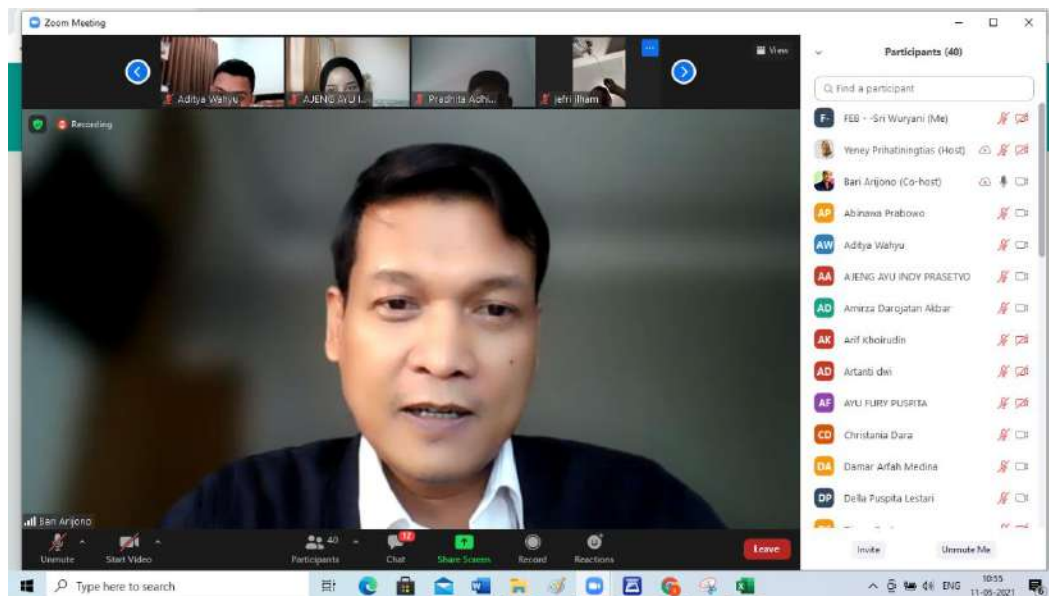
Zoom Meeting

View

Aditya Wahyu

AJENG AYU I...

Pradhita Adhi...

jefri ilham

Recording

Participants (40)

Find a participant

F- FEB - -Sri Wuryani (Me)

Yeney Prihatiningtias (Host)

Bari Arijono (Co-host)

AP Abinawa Prabowo

AW Aditya Wahyu

AA AJENG AYU INDY PRASETYO

AD Amirza Darojatan Akbar

AK Arif Khoirudin

AD Artanti dwi

AF AYU FURY PUSPITA

CD Christania Dara

DA Damar Arfah Medina

DP Della Puspita Lestari

Bari Arijono

Unmute

Start Video

Participants 40

Chat 12

Share Screen

Record

Reactions

Leave

Invite

Unmute Me

Type here to search

ENG 10:55 11-05-2021